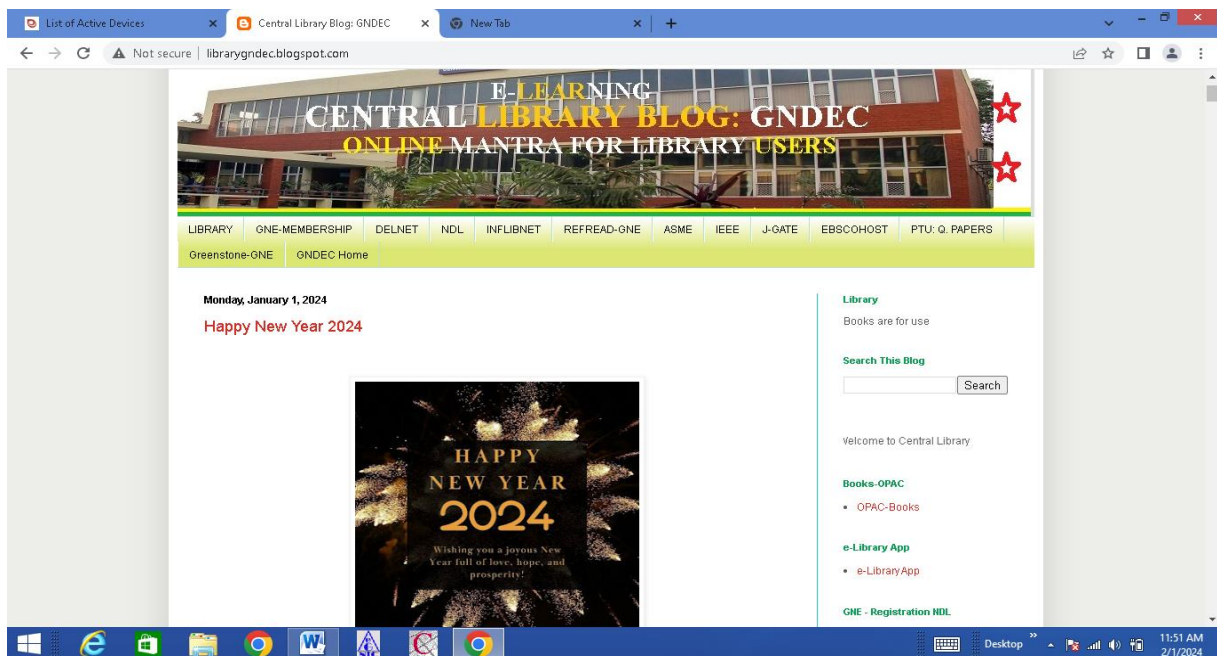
List of Active Devices
Central Library Blog: GNDEC
New Tab

Not secure | librarygndec.blogspot.com

E-LEARNING
CENTRAL LIBRARY BLOG: GNDEC
ONLINE MANTRA FOR LIBRARY USERS

LIBRARY | GNE-MEMBERSHIP | DELNET | NDL | INFLIBNET | REFREAD-GNE | ASME | IEEE | J-GATE | EBSCOHOST | PTU: Q. PAPERS | Greenstone-GNE | GNDEC Home

Monday, January 1, 2024

Happy New Year 2024

HAPPY
NEW YEAR
2024
Wishing you a joyous New Year full of love, hope, and prosperity!

Library
Books are for use

Search This Blog
Search

Welcome to Central Library

Books-OPAC
- OPAC-Books

e-Library App
- e-Library App

GNE - Registration NDL

Desktop
11:51 AM
2/1/2024